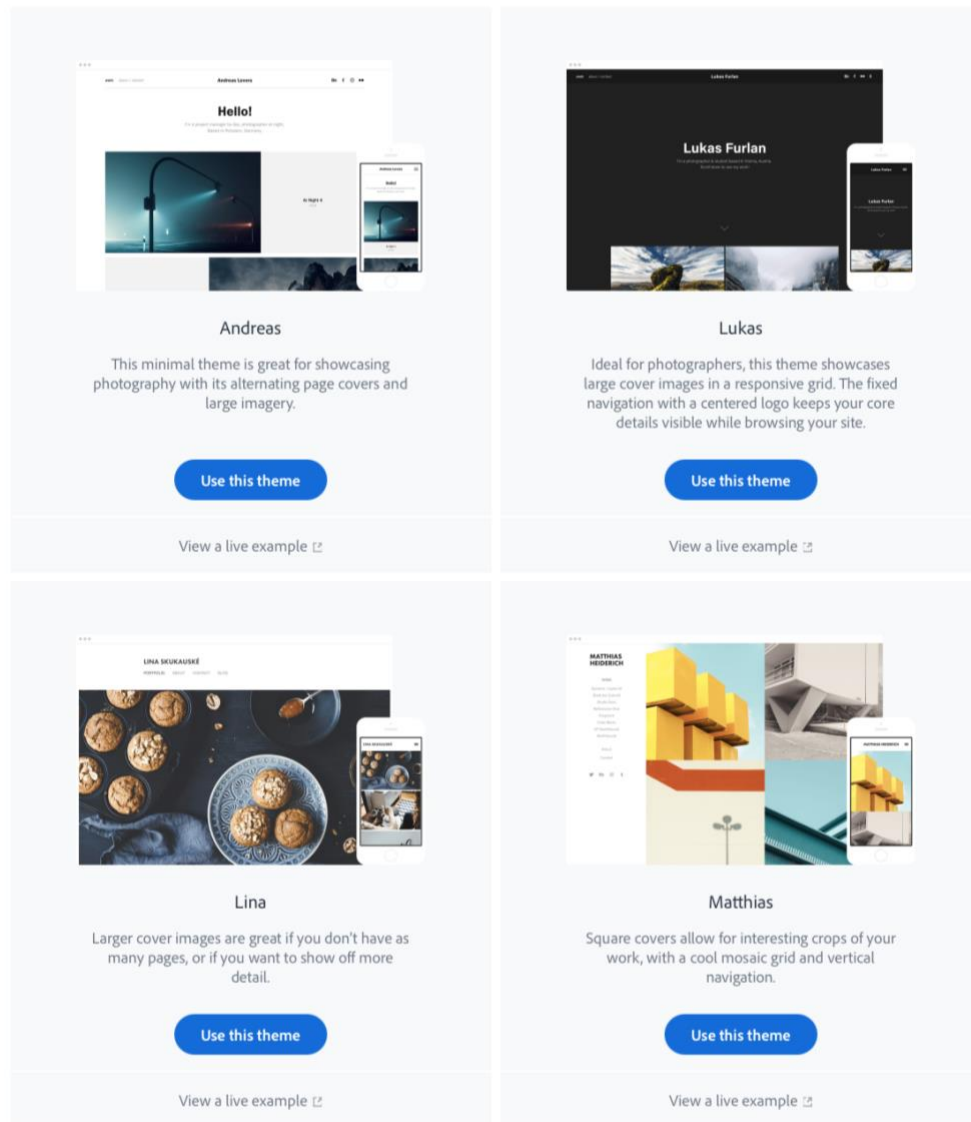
Andreas Lovers

Hello!

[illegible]

Andreas

This minimal theme is great for showcasing photography with its alternating page covers and large imagery.

Use this theme

View a live example

Lukas Furlan

Lukas Furlan

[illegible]

Lukas

Ideal for photographers, this theme showcases large cover images in a responsive grid. The fixed navigation with a centered logo keeps your core details visible while browsing your site.

Use this theme

View a live example

LINA SKUKAUSKĖ

Lina

Larger cover images are great if you don't have as many pages, or if you want to show off more detail.

Use this theme

View a live example

MATTHIAS HEIDERICH

Matthias

Square covers allow for interesting crops of your work, with a cool mosaic grid and vertical navigation.

Use this theme

View a live example